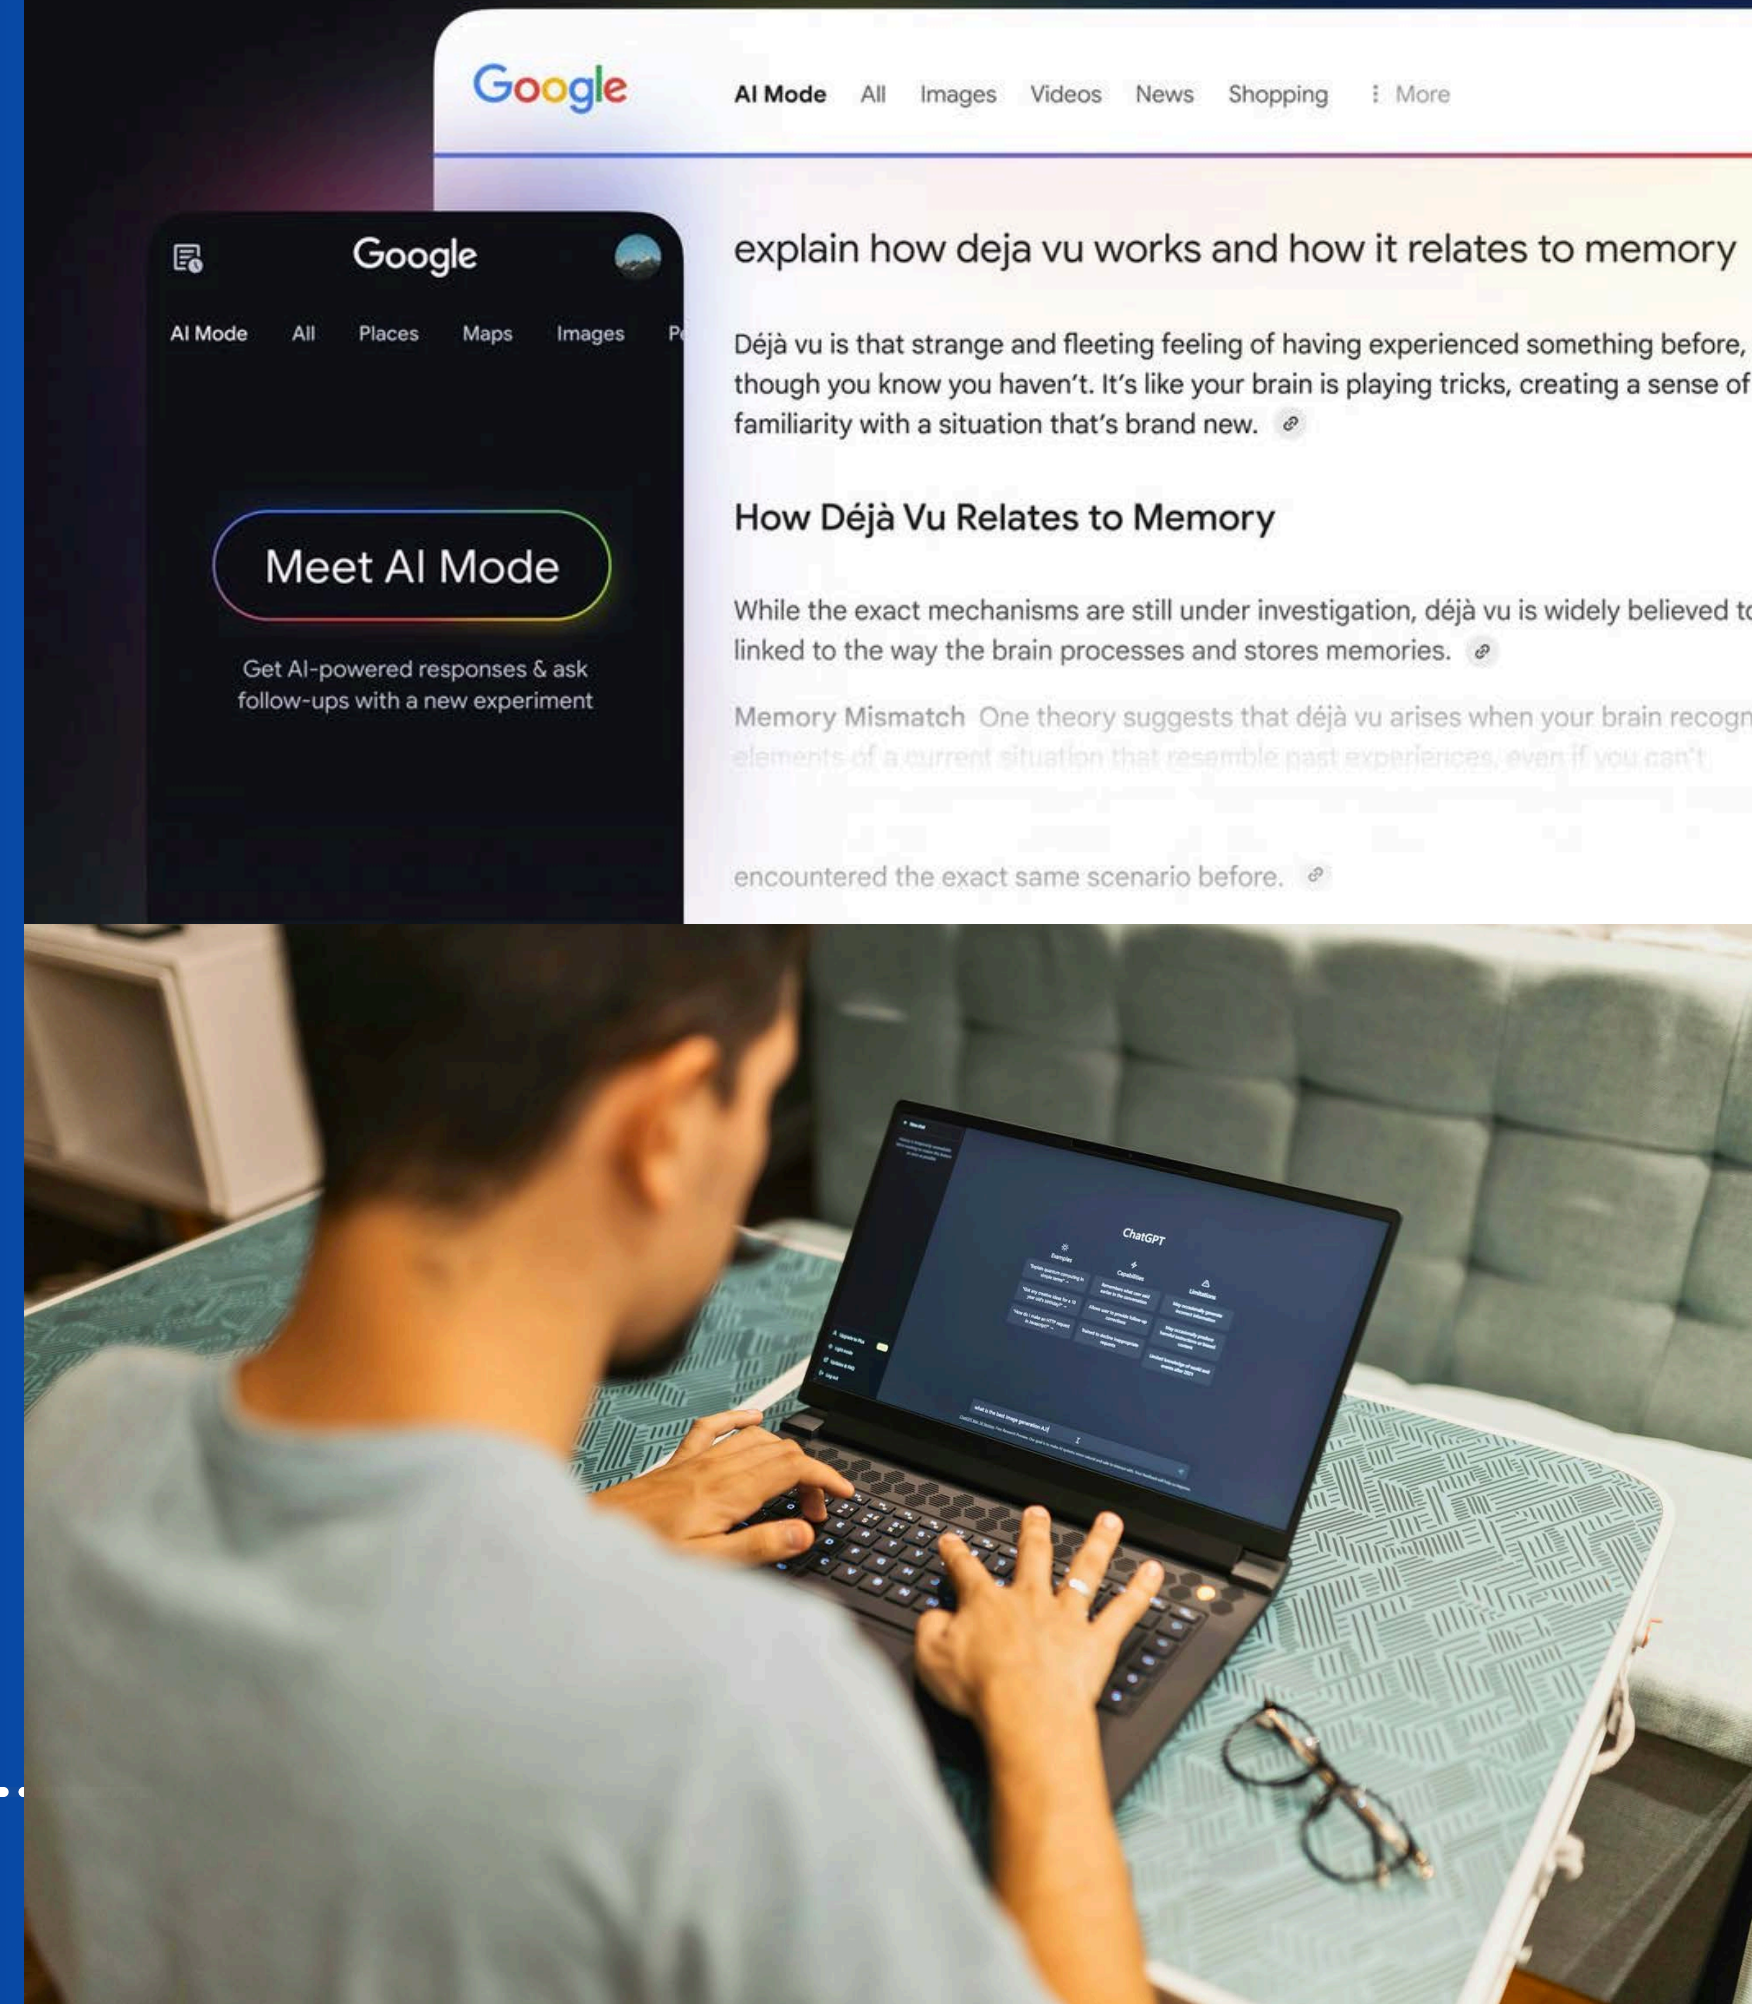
Google

AI Mode All Images Videos News Shopping ⋮ More

Google

AI Mode All Places Maps Images P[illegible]

Meet AI Mode

Get AI-powered responses & ask follow-ups with a new experiment

explain how deja vu works and how it relates to memory

Déjà vu is that strange and fleeting feeling of having experienced something before, though you know you haven't. It's like your brain is playing tricks, creating a sense of familiarity with a situation that's brand new.

How Déjà Vu Relates to Memory

While the exact mechanisms are still under investigation, déjà vu is widely believed t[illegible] linked to the way the brain processes and stores memories.

Memory Mismatch One theory suggests that déjà vu arises when your brain recogn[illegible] elements of a current situation that resemble past experiences, even if you can't

encountered the exact same scenario before.

ChatGPT

Examples

Capabilities

Limitations